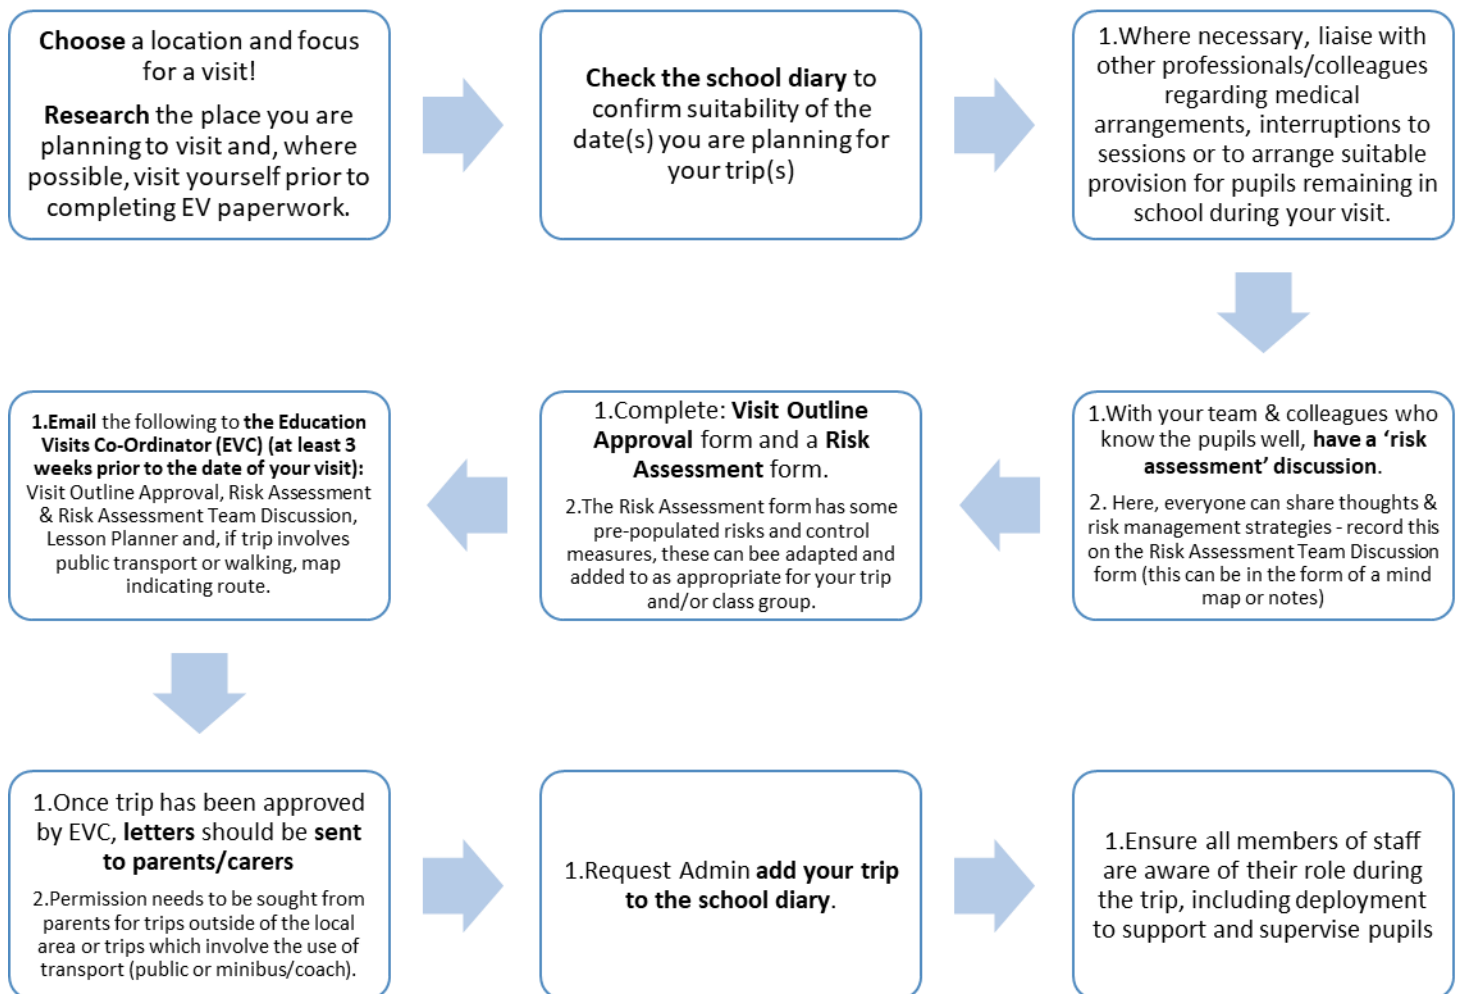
**Choose** a location and focus for a visit!

**Research** the place you are planning to visit and, where possible, visit yourself prior to completing EV paperwork.

**Check the school diary** to confirm suitability of the date(s) you are planning for your trip(s)

1.Where necessary, liaise with other professionals/colleagues regarding medical arrangements, interruptions to sessions or to arrange suitable provision for pupils remaining in school during your visit.

1.With your team & colleagues who know the pupils well, **have a 'risk assessment' discussion**.

2. Here, everyone can share thoughts & risk management strategies - record this on the Risk Assessment Team Discussion form (this can be in the form of a mind map or notes)

1.Complete: **Visit Outline Approval** form and a **Risk Assessment** form.

2.The Risk Assessment form has some pre-populated risks and control measures, these can bee adapted and added to as appropriate for your trip and/or class group.

**1.Email** the following to **the Education Visits Co-Ordinator (EVC) (at least 3 weeks prior to the date of your visit):** Visit Outline Approval, Risk Assessment & Risk Assessment Team Discussion, Lesson Planner and, if trip involves public transport or walking, map indicating route.

1.Once trip has been approved by EVC, **letters** should be **sent to parents/carers**

2.Permission needs to be sought from parents for trips outside of the local area or trips which involve the use of transport (public or minibus/coach).

1.Request Admin **add your trip to the school diary**.

1.Ensure all members of staff are aware of their role during the trip, including deployment to support and supervise pupils